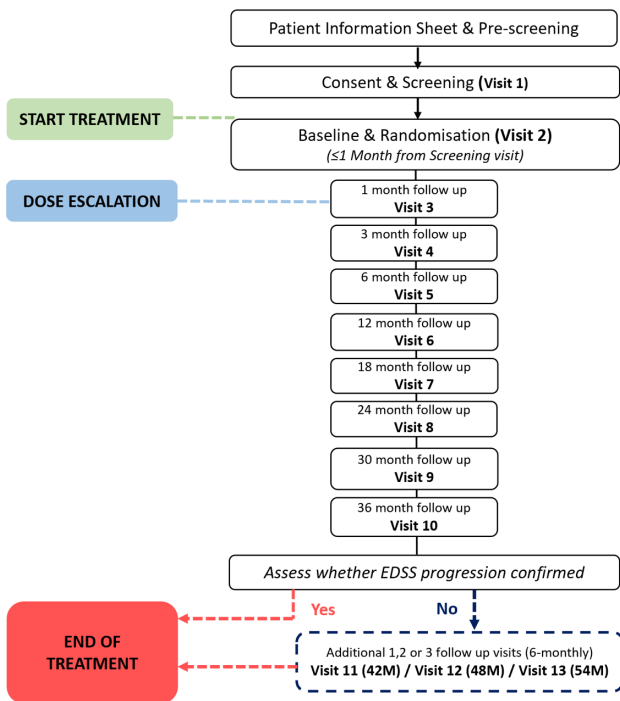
Patient Information Sheet & Pre-screening

Consent & Screening **(Visit 1)**

START TREATMENT

Baseline & Randomisation **(Visit 2)**
*(≤1 Month from Screening visit)*

DOSE ESCALATION

1 month follow up
**Visit 3**

3 month follow up
**Visit 4**

6 month follow up
**Visit 5**

12 month follow up
**Visit 6**

18 month follow up
**Visit 7**

24 month follow up
**Visit 8**

30 month follow up
**Visit 9**

36 month follow up
**Visit 10**

*Assess whether EDSS progression confirmed*

Yes

No

END OF TREATMENT

Additional 1,2 or 3 follow up visits (6-monthly)
**Visit 11 (42M) / Visit 12 (48M) / Visit 13 (54M)**